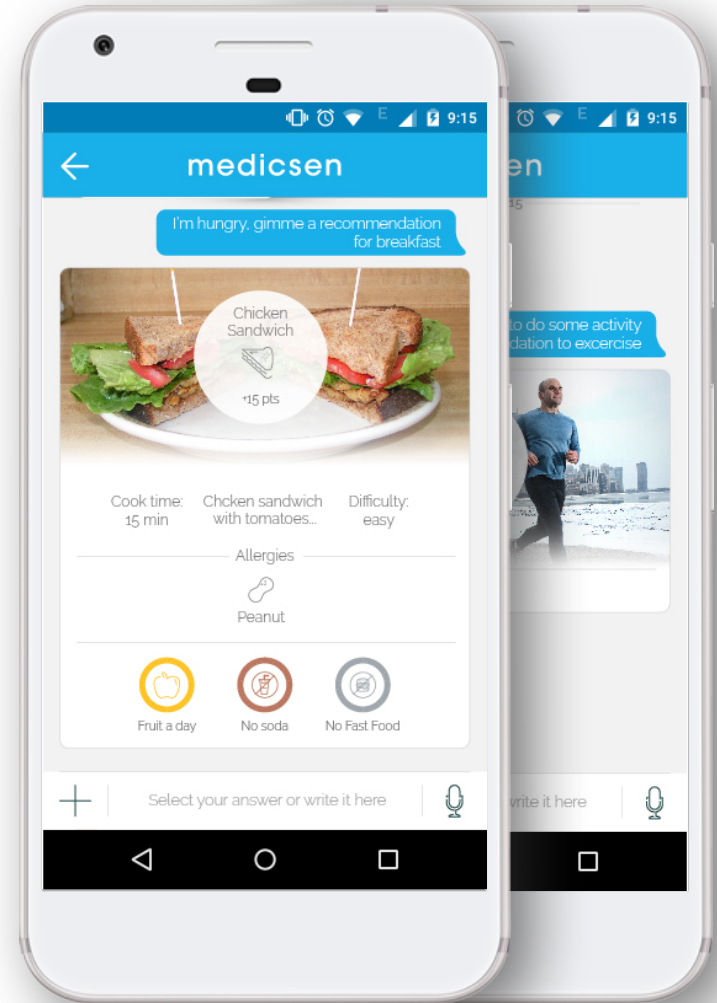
E 9:15

medicsen

I'm hungry, gimme a recommendation for breakfast

Chicken Sandwich

+15 pts

Cook time: 15 min

Chcken sandwich with tomatoes...

Difficulty: easy

Allergies

Peanut

Fruit a day

No soda

No Fast Food

Select your answer or write it here

E 9:15

en

15

to do some activity
dation to excercise

rite it here